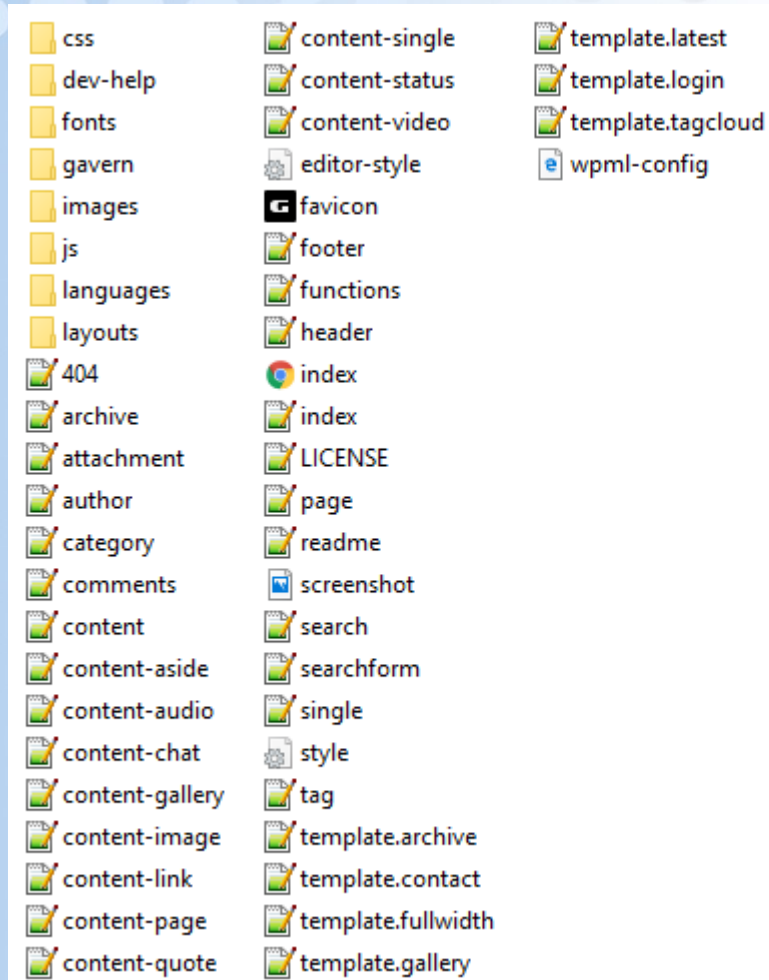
css
dev-help
fonts
gavern
images
js
languages
layouts
404
archive
attachment
author
category
comments
content
content-aside
content-audio
content-chat
content-gallery
content-image
content-link
content-page
content-quote

content-single
content-status
content-video
editor-style
favicon
footer
functions
header
index
index
LICENSE
page
readme
screenshot
search
searchform
single
style
tag
template.archive
template.contact
template.fullwidth
template.gallery

template.latest
template.login
template.tagcloud
wpml-config